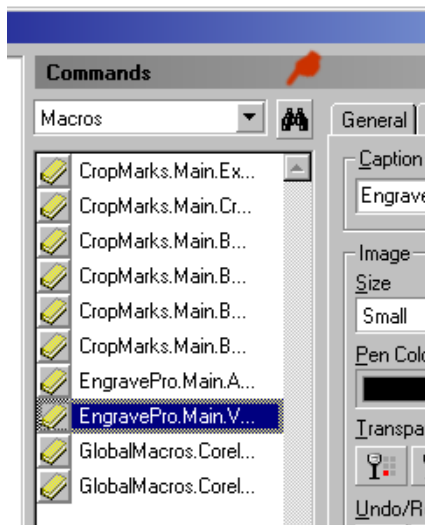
Commands

Macros

CropMarks.Main.Ex...
CropMarks.Main.Cr...
CropMarks.Main.B...
CropMarks.Main.B...
CropMarks.Main.B...
CropMarks.Main.B...
EngravePro.Main.A...
EngravePro.Main.V...
GlobalMacros.Corel...
GlobalMacros.Corel...

General

Caption
Engrave

Image
Size
Small
Pen Colo
Transpa
Undo/R